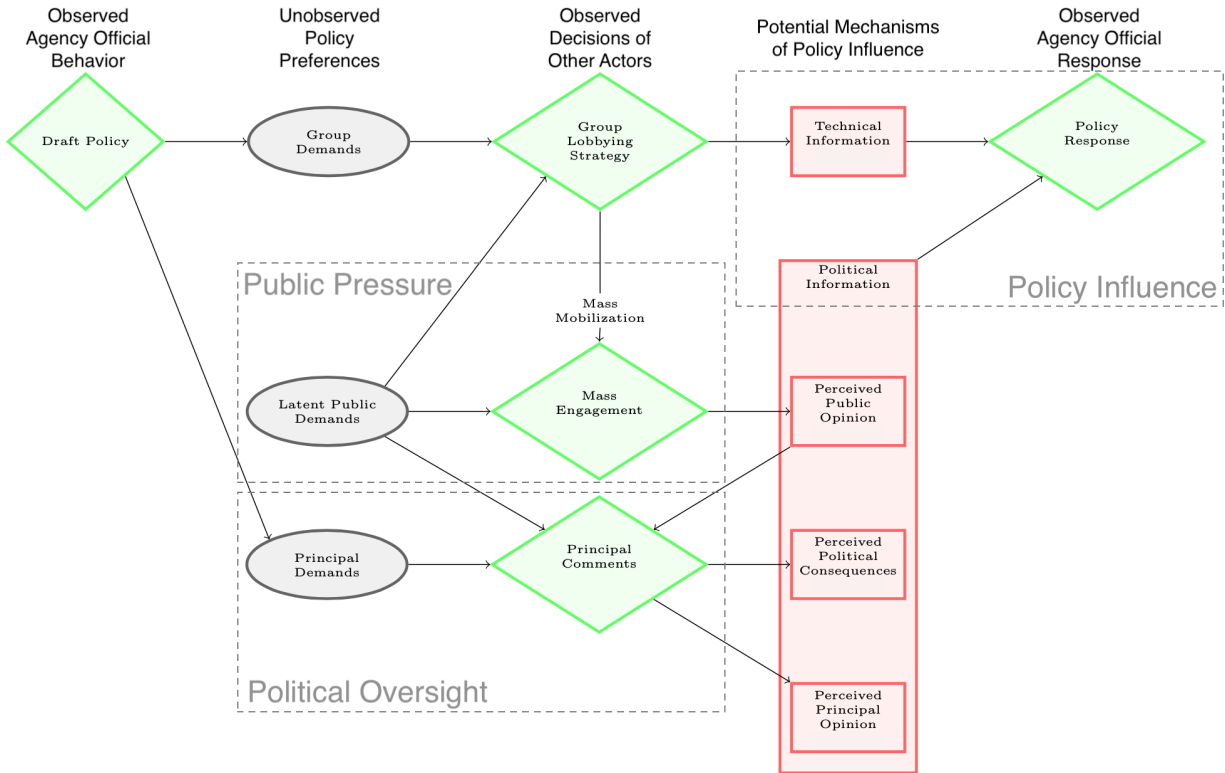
Observed Agency Official Behavior

Unobserved Policy Preferences

Observed Decisions of Other Actors

Potential Mechanisms of Policy Influence

Observed Agency Official Response

Draft Policy

Group Demands

Group Lobbying Strategy

Technical Information

Policy Response

Public Pressure

Political Information

Policy Influence

Mass Mobilization

Latent Public Demands

Mass Engagement

Perceived Public Opinion

Principal Demands

Principal Comments

Perceived Political Consequences

Political Oversight

Perceived Principal Opinion